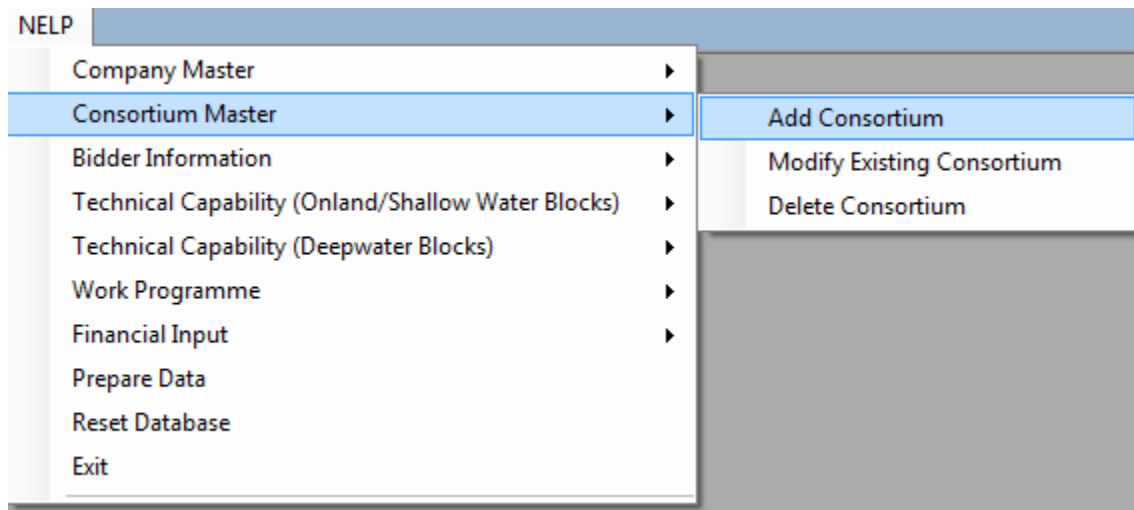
NELP

Company Master
Consortium Master
Bidder Information
Technical Capability (Onland/Shallow Water Blocks)
Technical Capability (Deepwater Blocks)
Work Programme
Financial Input
Prepare Data
Reset Database
Exit

Add Consortium
Modify Existing Consortium
Delete Consortium